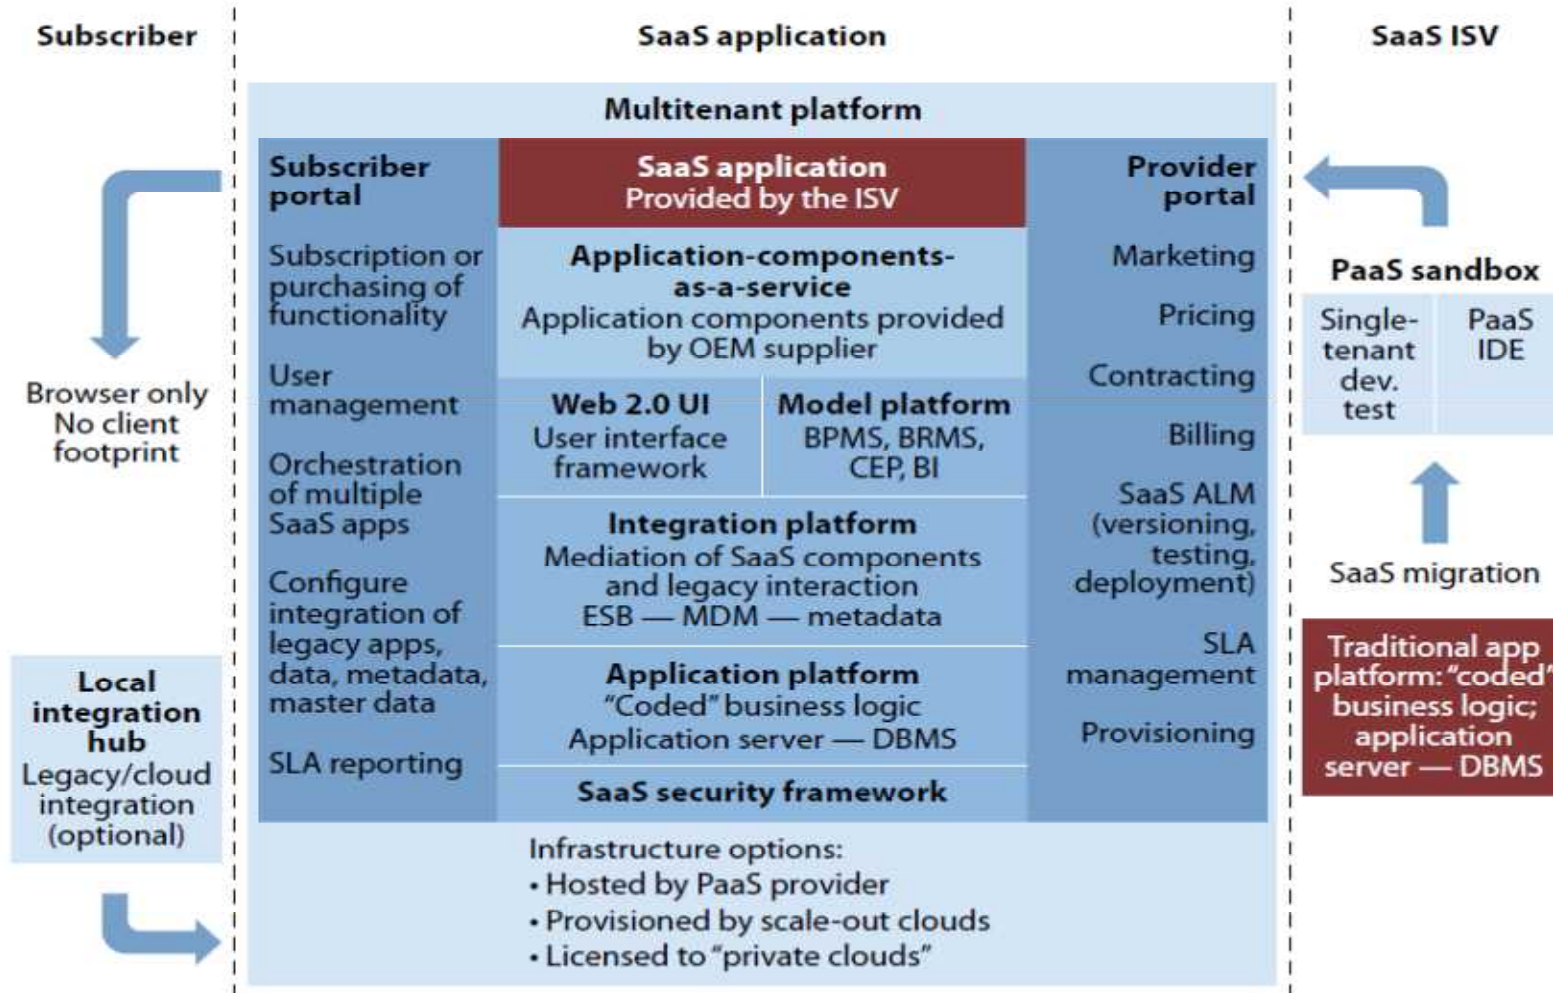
Subscriber

SaaS application

SaaS ISV

Multitenant platform

Subscriber portal

Subscription or purchasing of functionality

User management

Orchestration of multiple SaaS apps

Configure integration of legacy apps, data, metadata, master data

SLA reporting

SaaS application
Provided by the ISV

Application-components-as-a-service
Application components provided by OEM supplier

Web 2.0 UI
User interface framework

Model platform
BPMS, BRMS, CEP, BI

Integration platform
Mediation of SaaS components and legacy interaction
ESB — MDM — metadata

Application platform
"Coded" business logic
Application server — DBMS

SaaS security framework

Provider portal

Marketing

Pricing

Contracting

Billing

SaaS ALM (versioning, testing, deployment)

SLA management

Provisioning

Infrastructure options:
• Hosted by PaaS provider
• Provisioned by scale-out clouds
• Licensed to "private clouds"

Browser only
No client footprint

Local integration hub
Legacy/cloud integration (optional)

PaaS sandbox

| Single-tenant dev. test | PaaS IDE |
|---|---|

SaaS migration

Traditional app platform: "coded" business logic; application server — DBMS